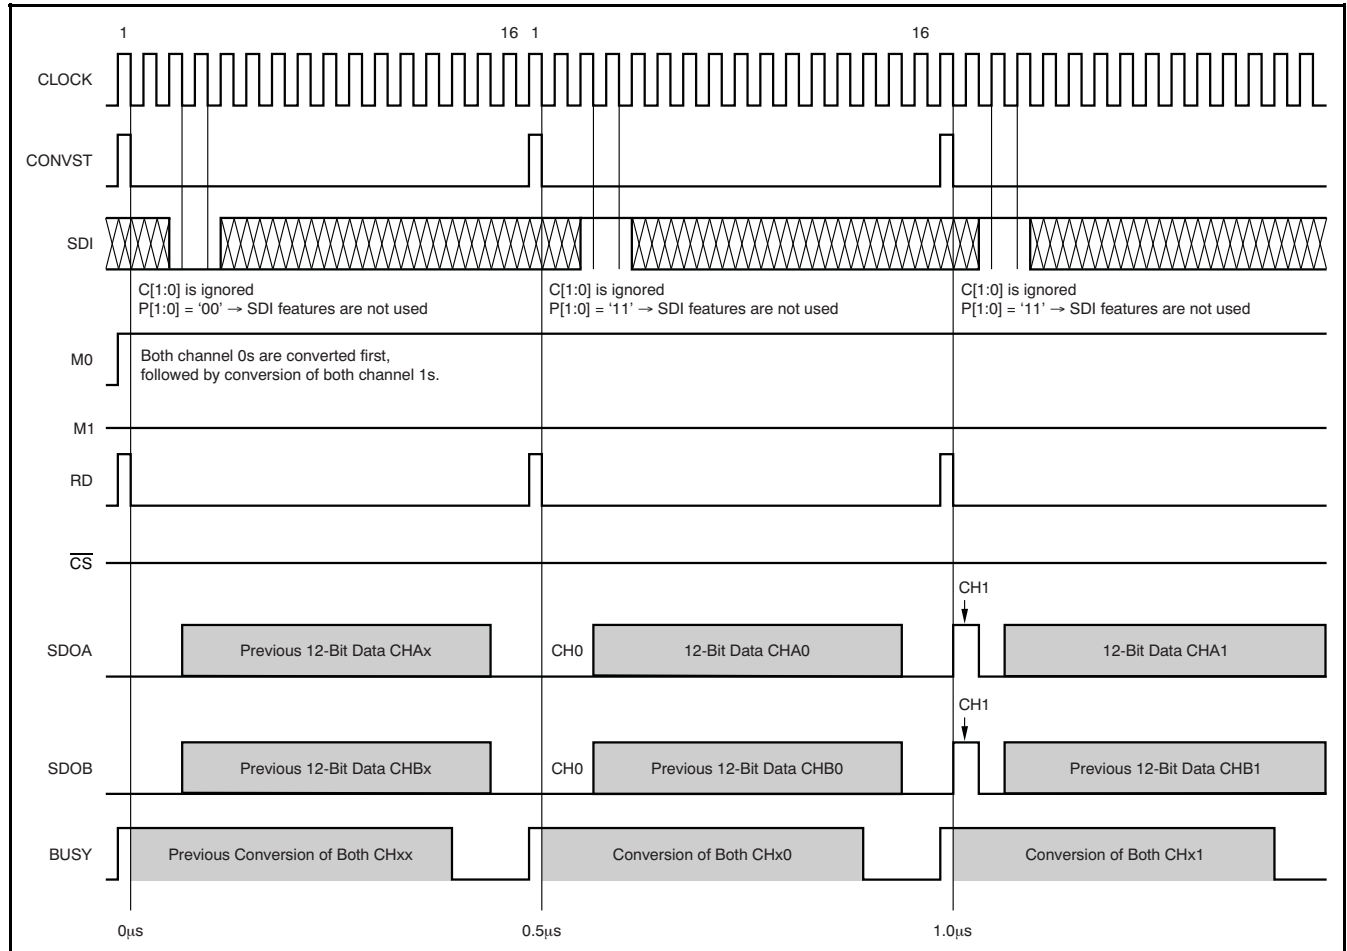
1 16 1 16

CLOCK

CONVST

SDI

C[1:0] is ignored
P[1:0] = '00' → SDI features are not used

C[1:0] is ignored
P[1:0] = '11' → SDI features are not used

C[1:0] is ignored
P[1:0] = '11' → SDI features are not used

M0

Both channel 0s are converted first, followed by conversion of both channel 1s.

M1

RD

$\overline{CS}$

CH1

SDOA

Previous 12-Bit Data CHAx

CH0

12-Bit Data CHA0

12-Bit Data CHA1

CH1

SDOB

Previous 12-Bit Data CHBx

CH0

Previous 12-Bit Data CHB0

Previous 12-Bit Data CHB1

BUSY

Previous Conversion of Both CHxx

Conversion of Both CHx0

Conversion of Both CHx1

0μs 0.5μs 1.0μs